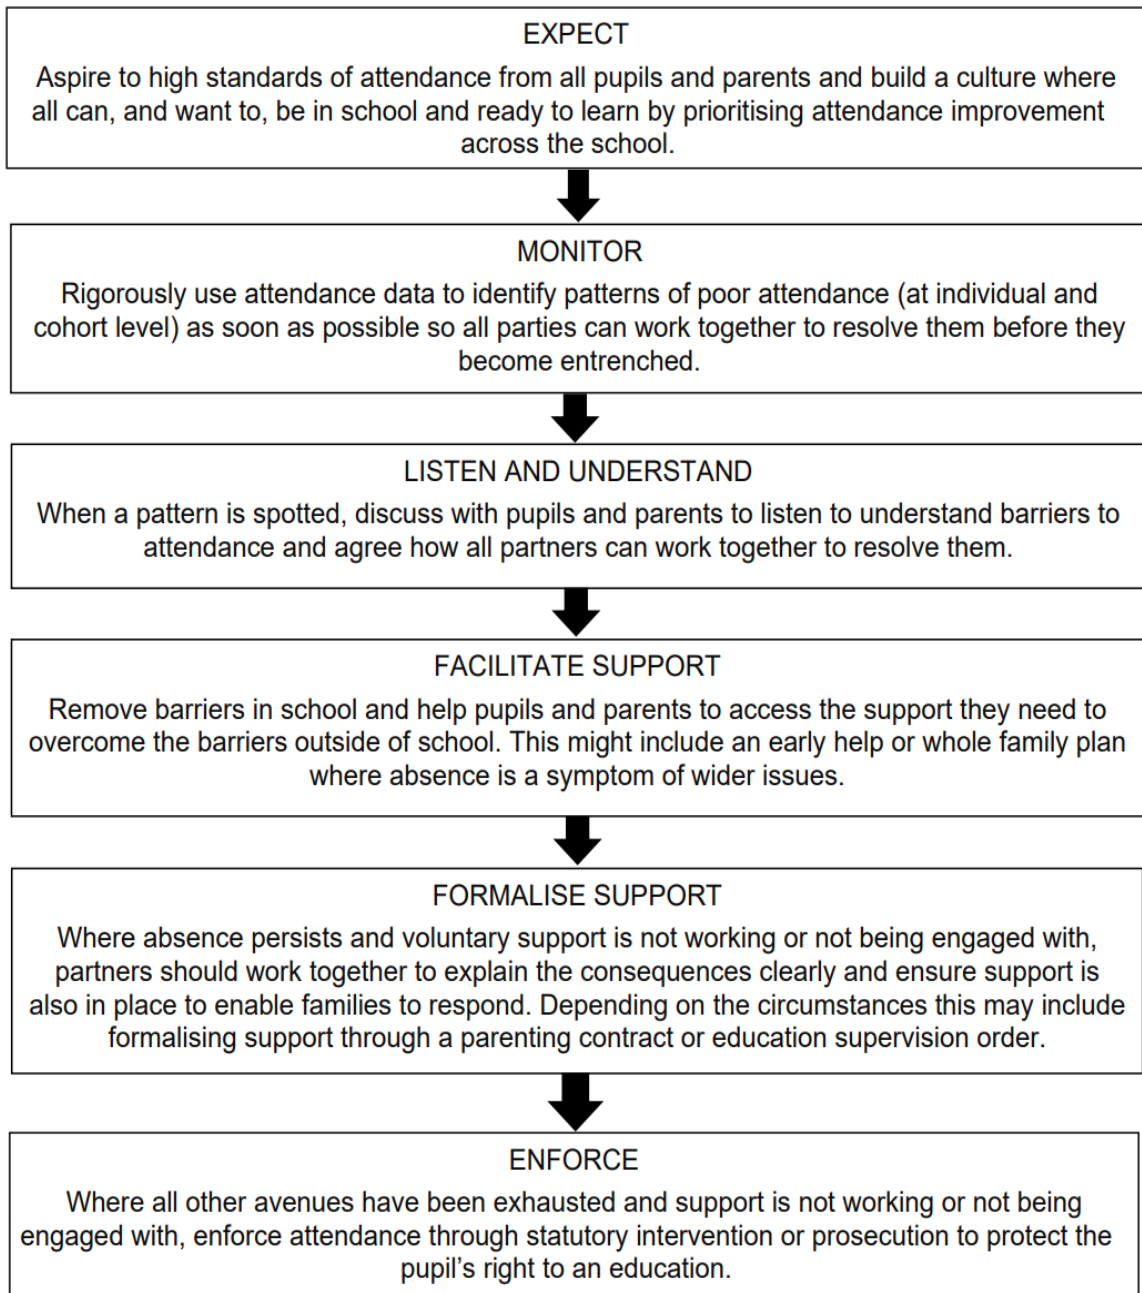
EXPECT

Aspire to high standards of attendance from all pupils and parents and build a culture where all can, and want to, be in school and ready to learn by prioritising attendance improvement across the school.

MONITOR

Rigorously use attendance data to identify patterns of poor attendance (at individual and cohort level) as soon as possible so all parties can work together to resolve them before they become entrenched.

LISTEN AND UNDERSTAND

When a pattern is spotted, discuss with pupils and parents to listen to understand barriers to attendance and agree how all partners can work together to resolve them.

FACILITATE SUPPORT

Remove barriers in school and help pupils and parents to access the support they need to overcome the barriers outside of school. This might include an early help or whole family plan where absence is a symptom of wider issues.

FORMALISE SUPPORT

Where absence persists and voluntary support is not working or not being engaged with, partners should work together to explain the consequences clearly and ensure support is also in place to enable families to respond. Depending on the circumstances this may include formalising support through a parenting contract or education supervision order.

ENFORCE

Where all other avenues have been exhausted and support is not working or not being engaged with, enforce attendance through statutory intervention or prosecution to protect the pupil's right to an education.